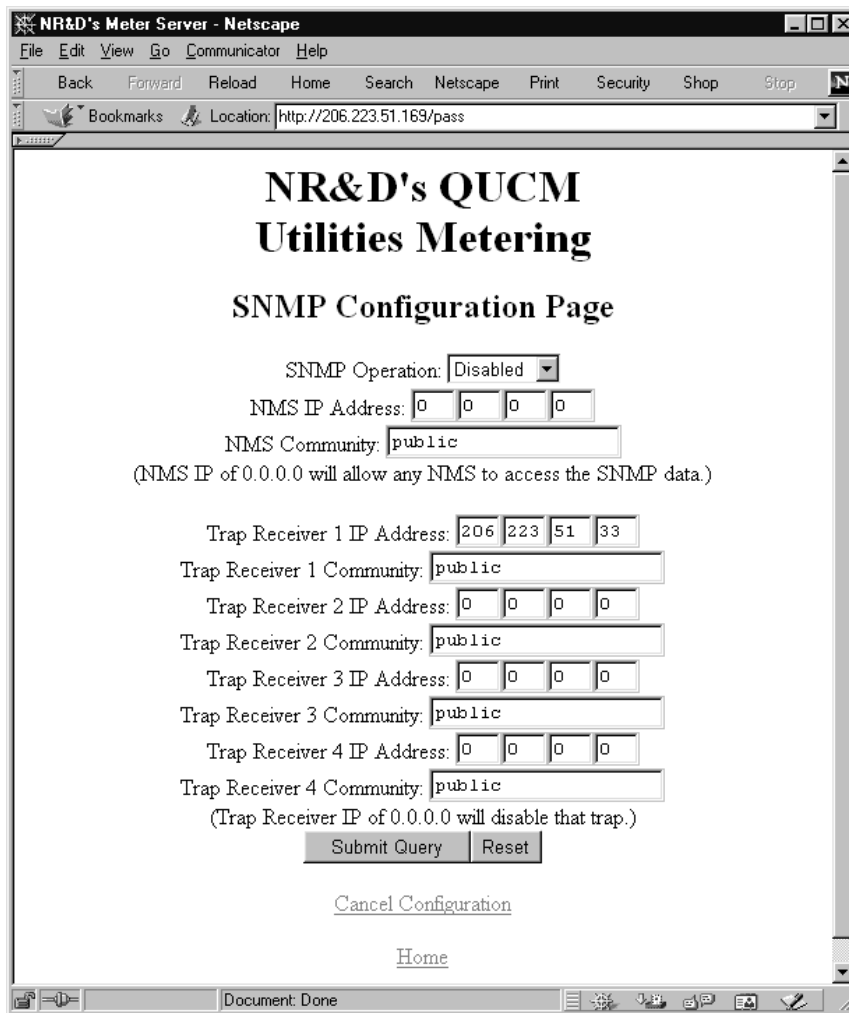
NR&D's Meter Server - Netscape
File Edit View Go Communicator Help
Back Forward Reload Home Search Netscape Print Security Shop Stop
Bookmarks Location: http://206.223.51.169/pass

NR&D's QUCM
Utilities Metering

SNMP Configuration Page

SNMP Operation: Disabled
NMS IP Address: 0 0 0 0
NMS Community: public
(NMS IP of 0.0.0.0 will allow any NMS to access the SNMP data.)

Trap Receiver 1 IP Address: 206 223 51 33
Trap Receiver 1 Community: public
Trap Receiver 2 IP Address: 0 0 0 0
Trap Receiver 2 Community: public
Trap Receiver 3 IP Address: 0 0 0 0
Trap Receiver 3 Community: public
Trap Receiver 4 IP Address: 0 0 0 0
Trap Receiver 4 Community: public
(Trap Receiver IP of 0.0.0.0 will disable that trap.)
Submit Query Reset

Cancel Configuration

Home

Document: Done